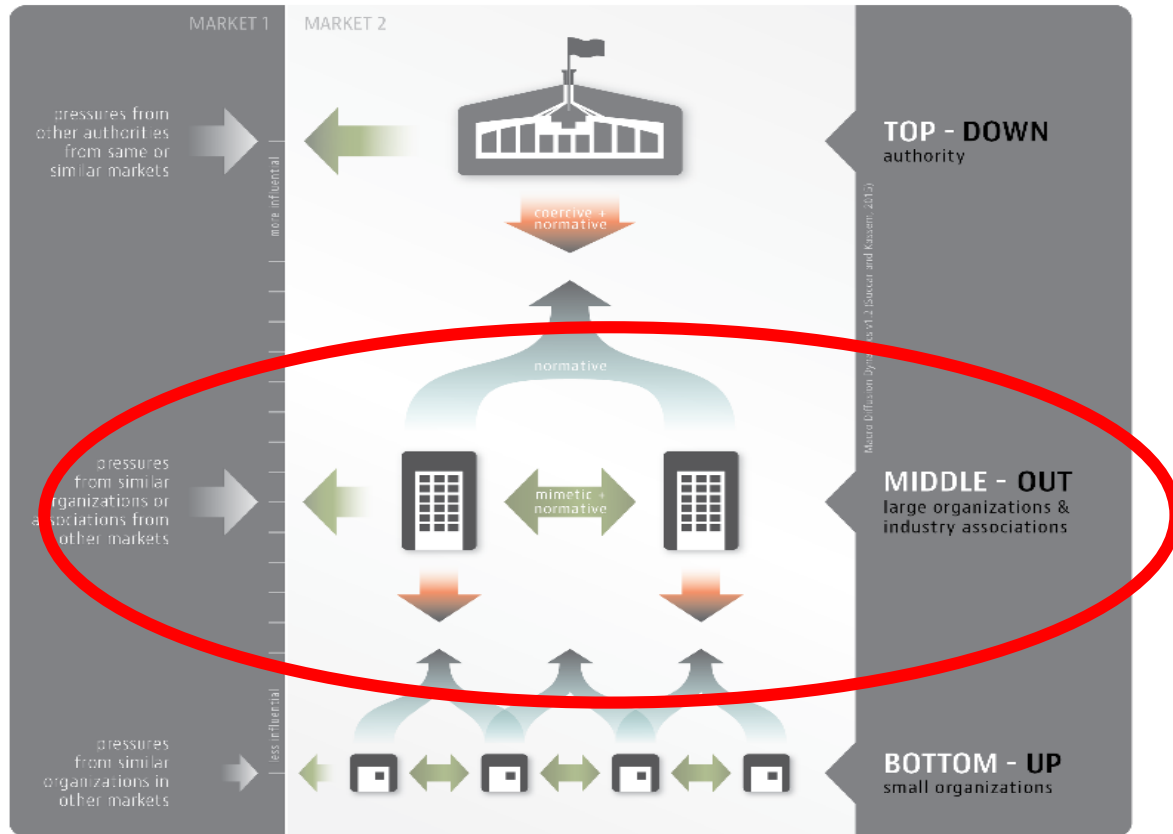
MARKET 1
MARKET 2

pressures from other authorities from same or similar markets

TOP - DOWN
authority

more influential

coercive + normative

Macro Diffusion Dynamics v1.2 (Succar and Kassem, 2015)

normative

pressures from similar organizations or associations from other markets

mimetic + normative

MIDDLE - OUT
large organizations & industry associations

less influential

pressures from similar organizations in other markets

BOTTOM - UP
small organizations